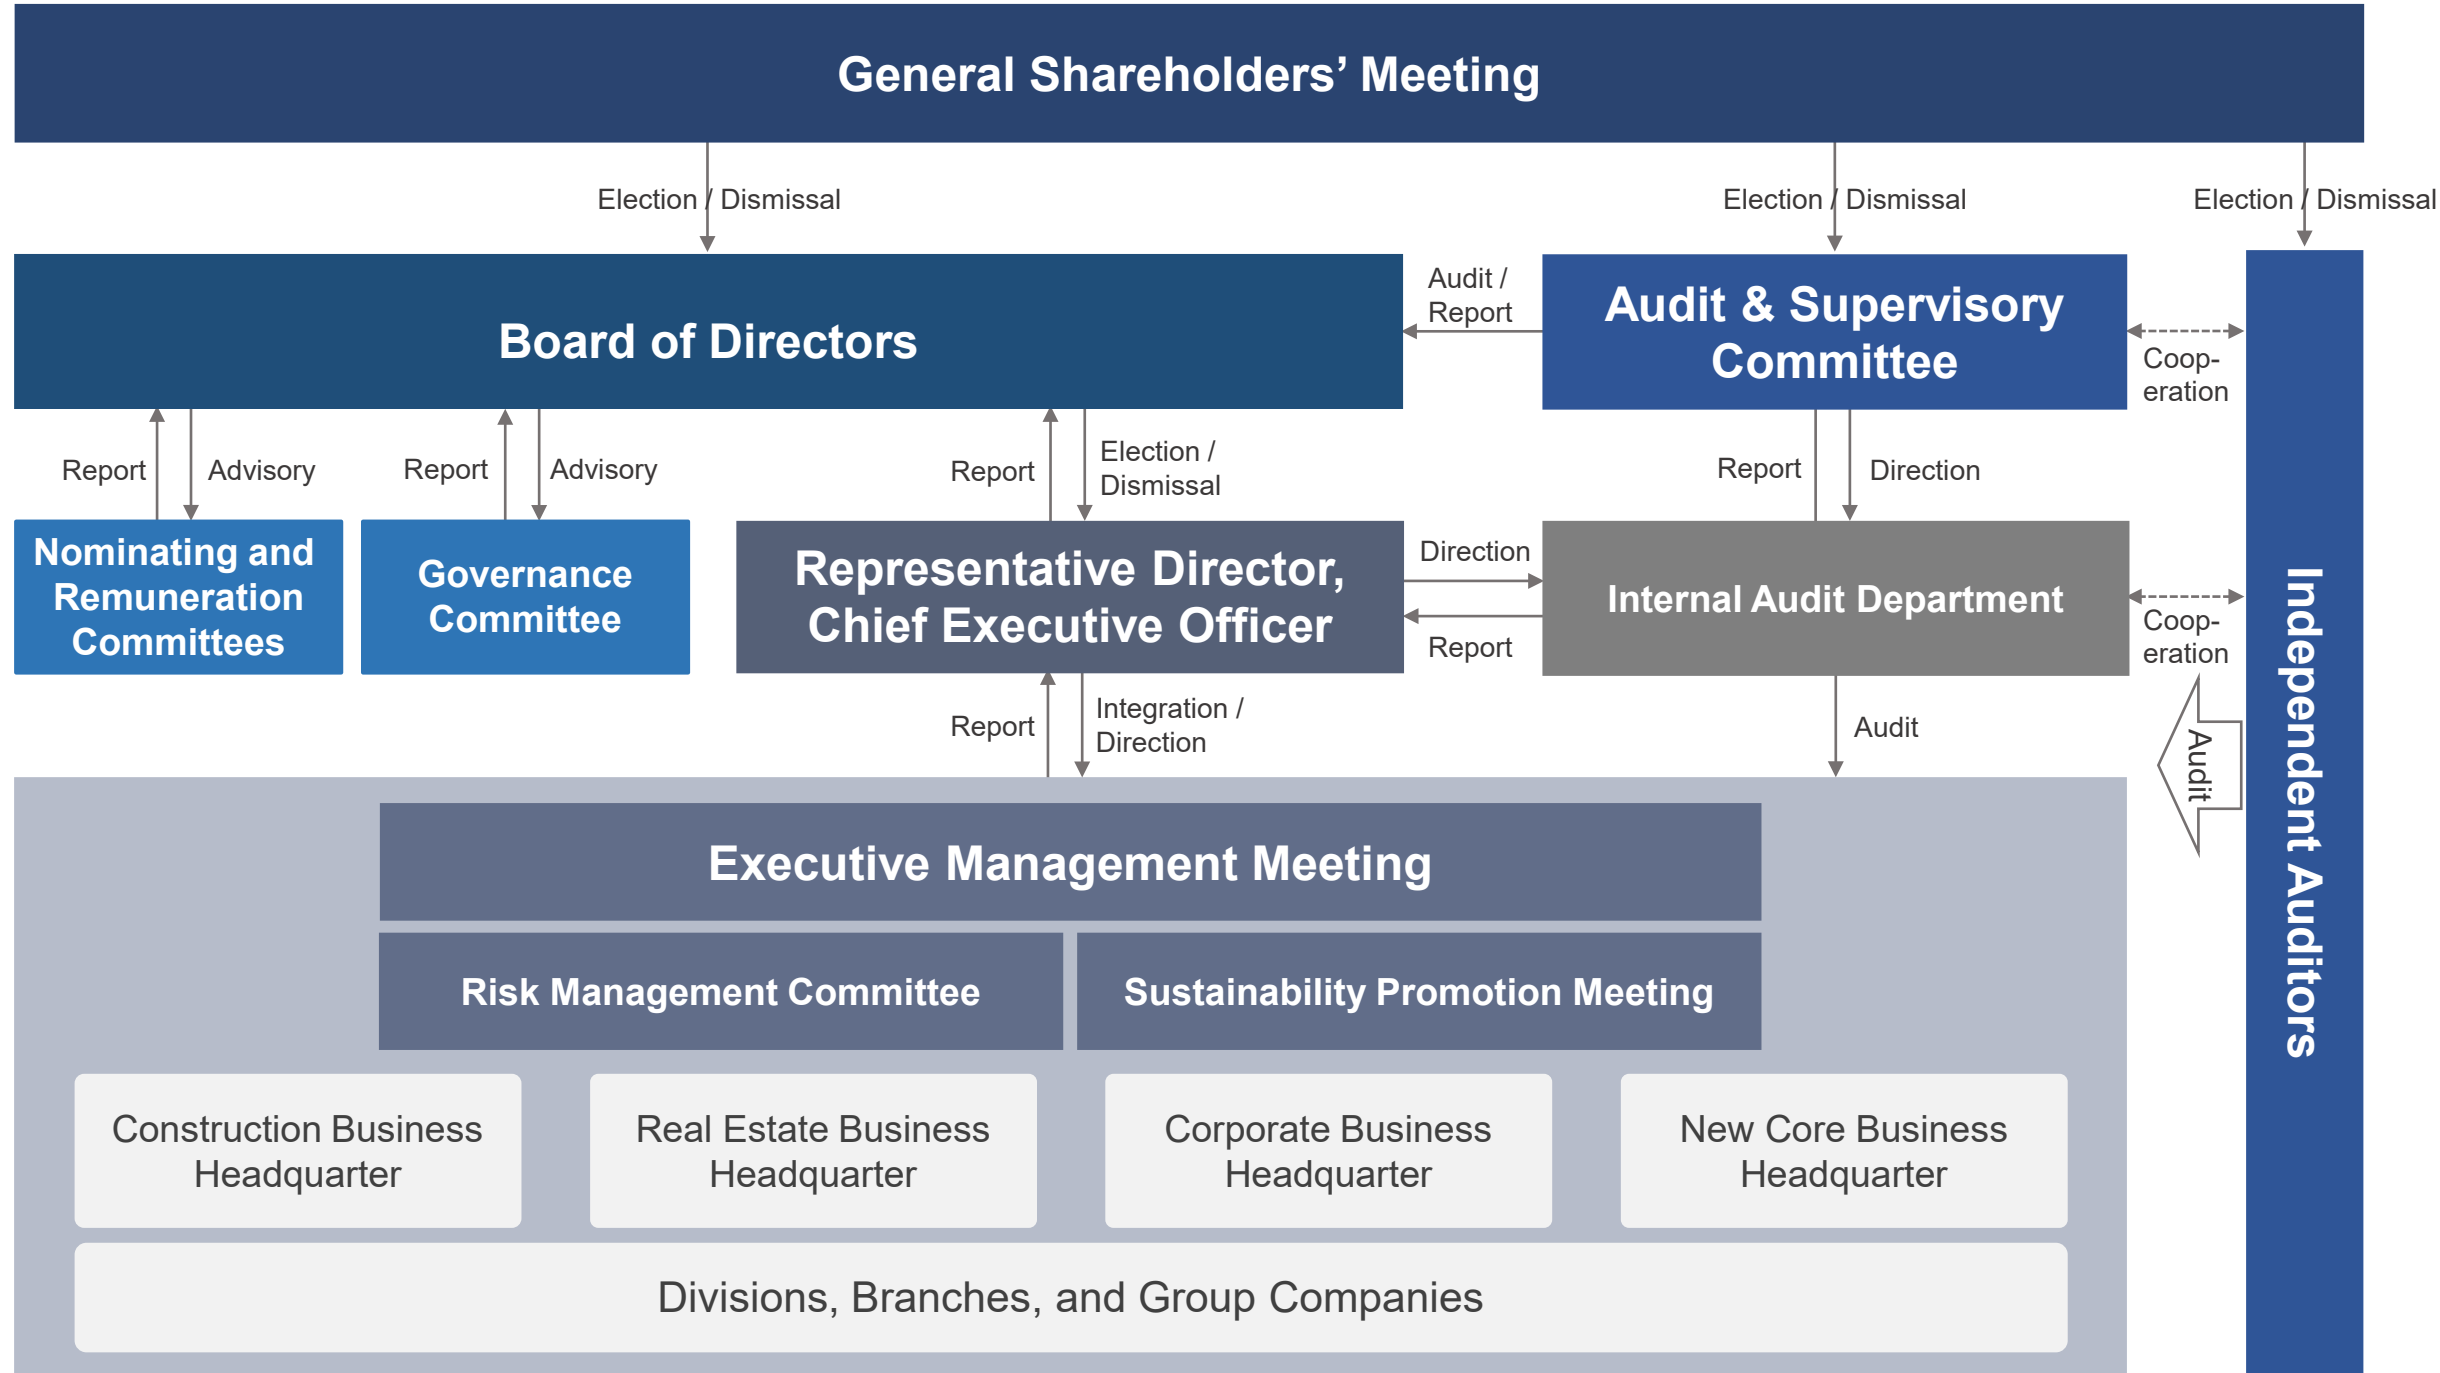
General Shareholders' Meeting

Election / Dismissal

Election / Dismissal

Election / Dismissal

Board of Directors

Audit / Report

Audit & Supervisory Committee

Coop-eration

Report

Advisory

Report

Advisory

Report

Election / Dismissal

Report

Direction

Nominating and Remuneration Committees

Governance Committee

Representative Director, Chief Executive Officer

Direction

Report

Internal Audit Department

Coop-eration

Report

Integration / Direction

Audit

Audit

Independent Auditors

Executive Management Meeting

Risk Management Committee

Sustainability Promotion Meeting

Construction Business Headquarter

Real Estate Business Headquarter

Corporate Business Headquarter

New Core Business Headquarter

Divisions, Branches, and Group Companies